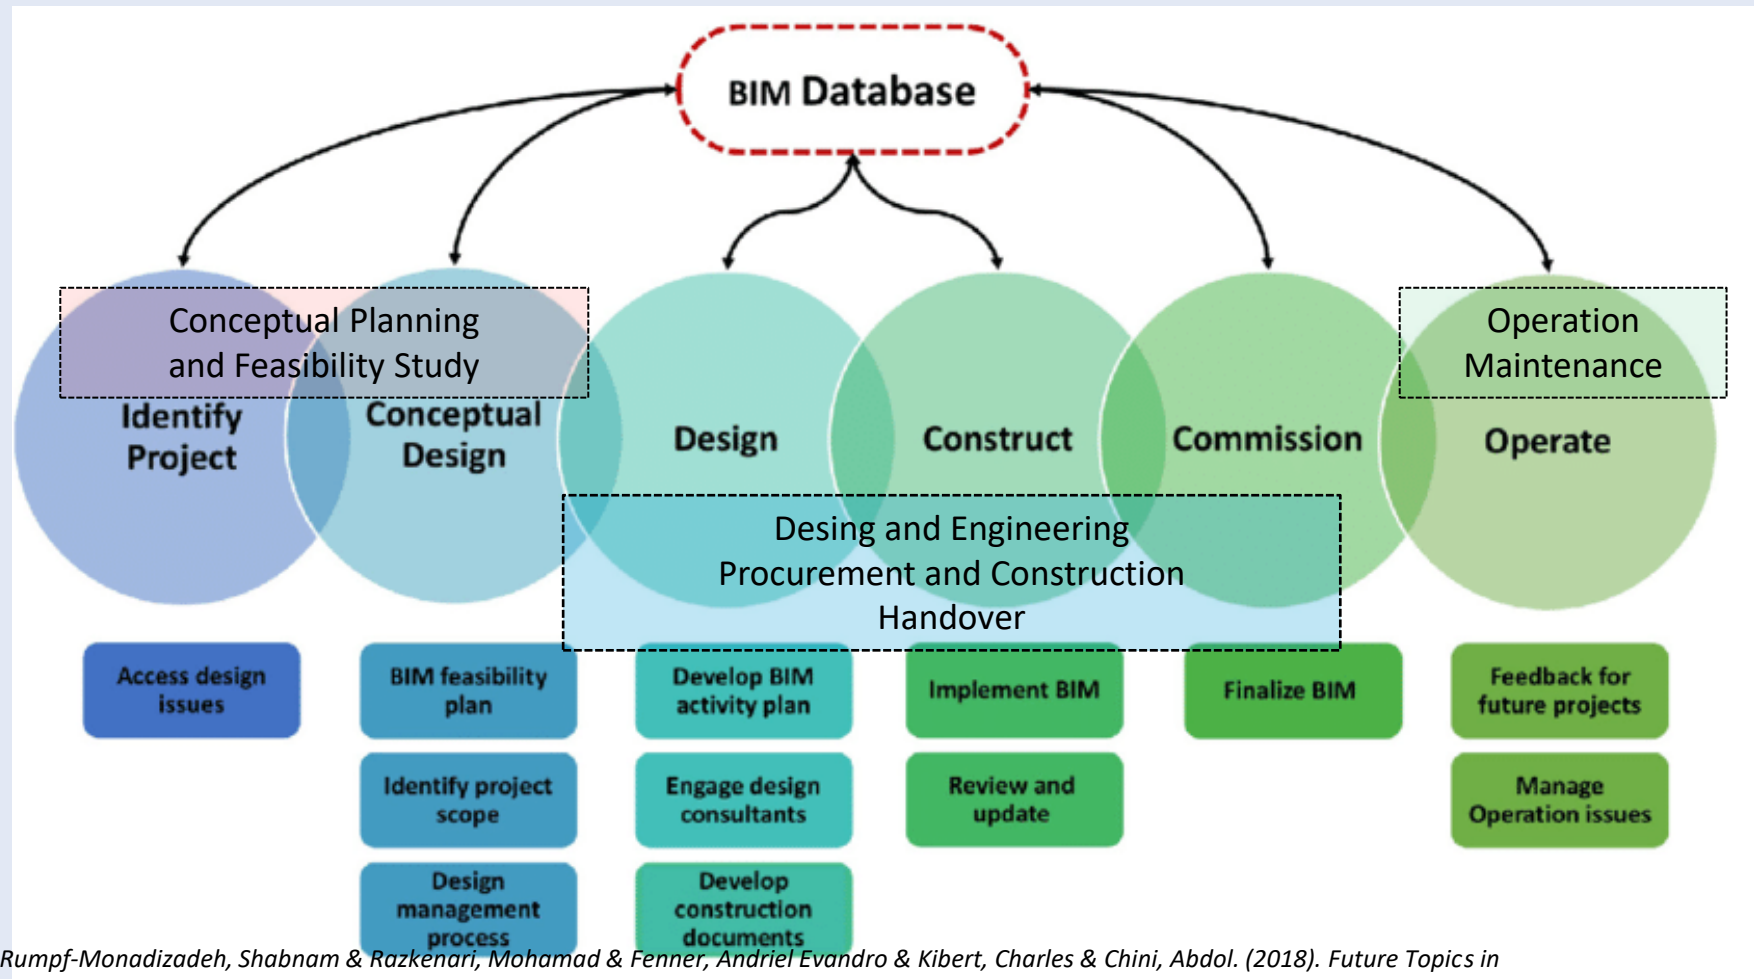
BIM Database

Conceptual Planning and Feasibility Study

Operation Maintenance

Identify Project

Conceptual Design

Design

Construct

Commission

Operate

Desing and Engineering Procurement and Construction Handover

Access design issues

BIM feasibility plan

Identify project scope

Design management process

Develop BIM activity plan

Engage design consultants

Develop construction documents

Implement BIM

Review and update

Finalize BIM

Feedback for future projects

Manage Operation issues

Rumpf-Monadizadeh, Shabnam & Razkenari, Mohamad & Fenner, Andriel Evandro & Kibert, Charles & Chini, Abdol. (2018). Future Topics in